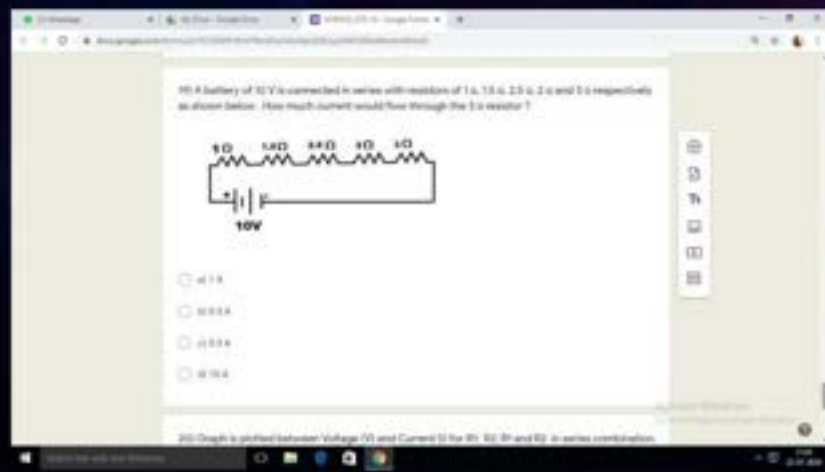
19) A battery of 10 V is connected in series with resistors of 1 Ω, 1.5 Ω, 2.5 Ω, 2 Ω and 3 Ω respectively as shown below. How much current would flow through the 3 Ω resistor ?

1Ω 1.5Ω 2.5Ω 2Ω 3Ω

10V

a) 1 A

b) 0.5 A

c) 0.5 A

d) 10 A

20) Graph is plotted between Voltage (V) and Current (I) for R1, R2, R1 and R2 in series combination